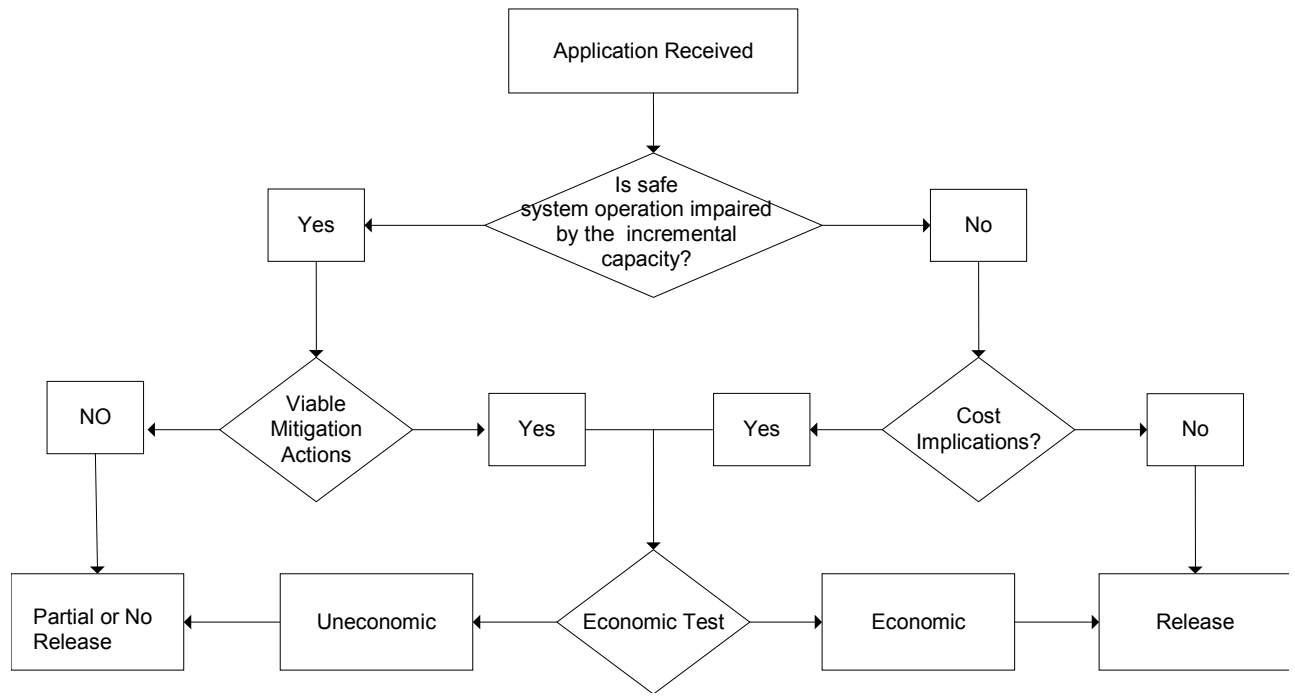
Application Received

Is safe system operation impaired by the incremental capacity?

Yes

No

NO

Viable Mitigation Actions

Yes

Yes

Cost Implications?

No

Partial or No Release

Uneconomic

Economic Test

Economic

Release